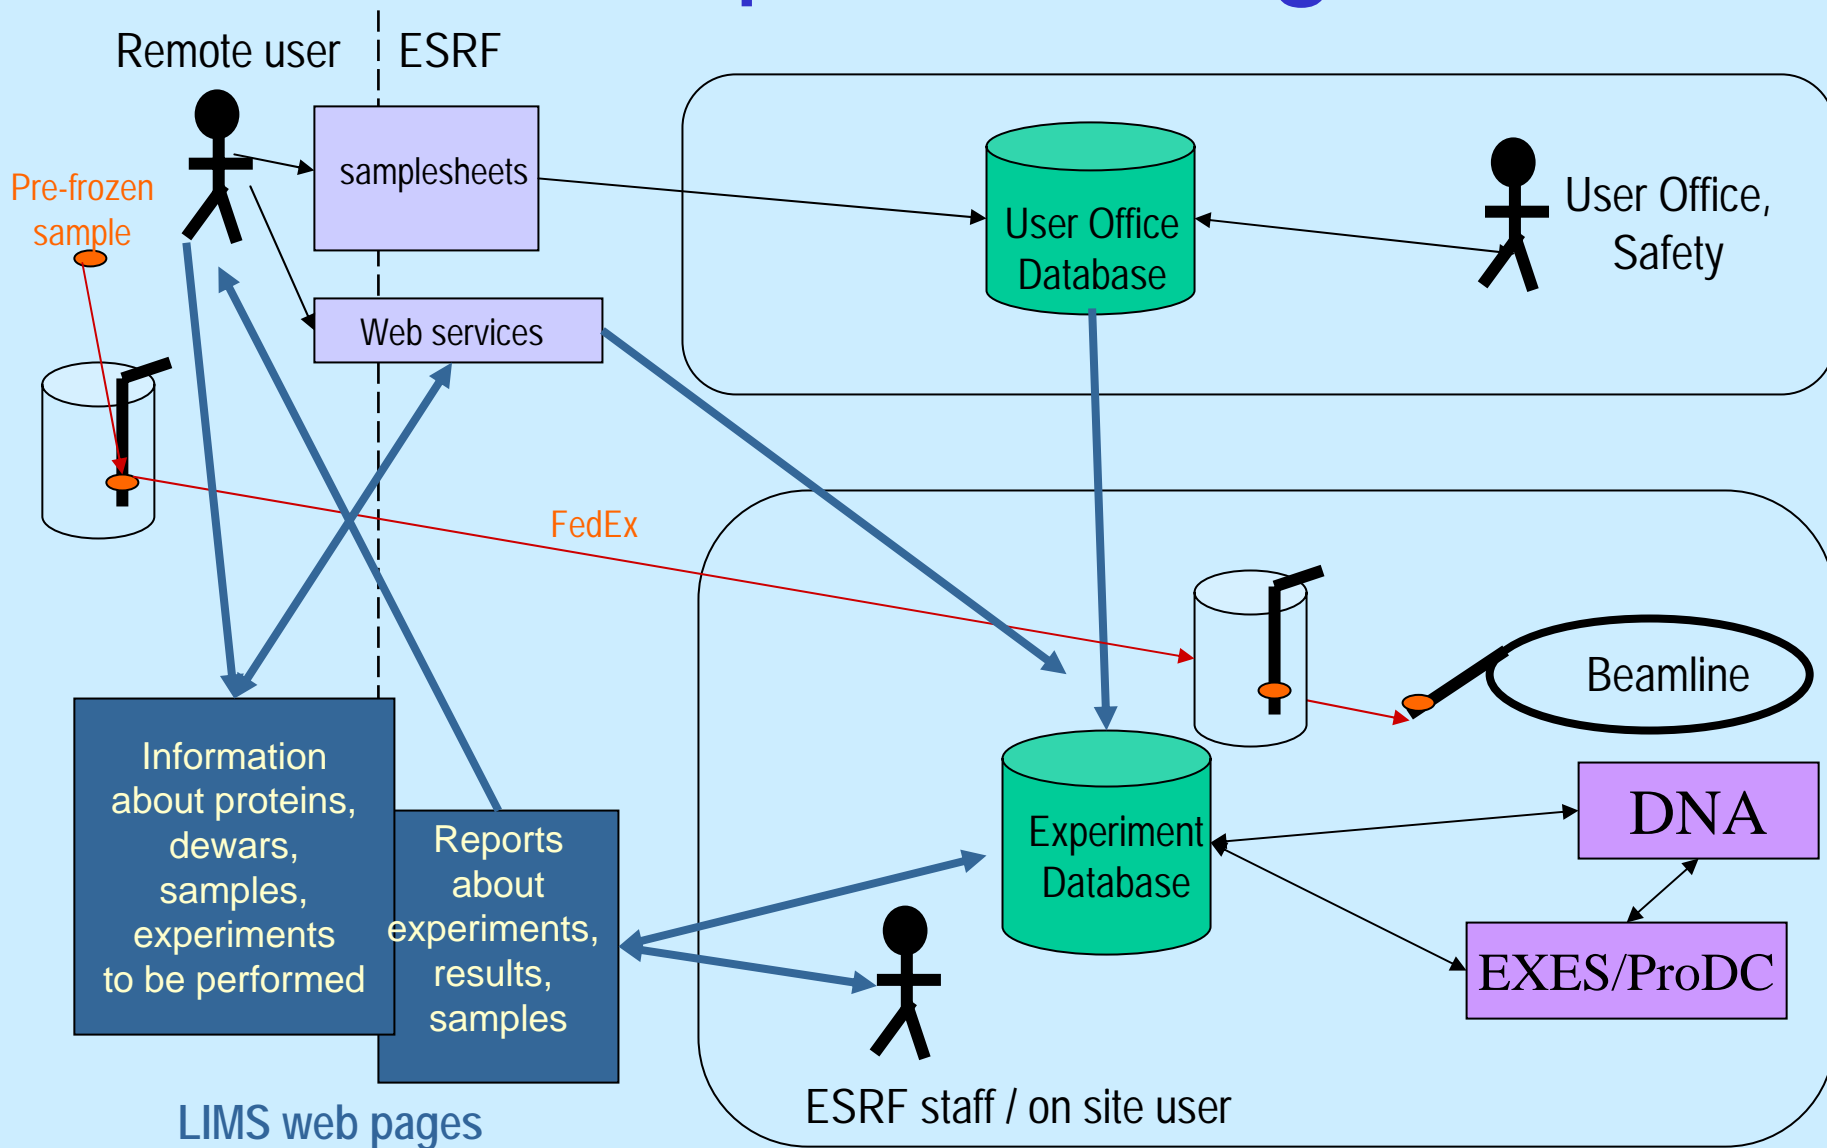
Remote user

ESRF

Pre-frozen sample

samplesheets

Web services

User Office Database

User Office, Safety

FedEx

Beamline

Experiment Database

DNA

EXES/ProDC

Information about proteins, dewars, samples, experiments to be performed

Reports about experiments, results, samples

ESRF staff / on site user

LIMS web pages